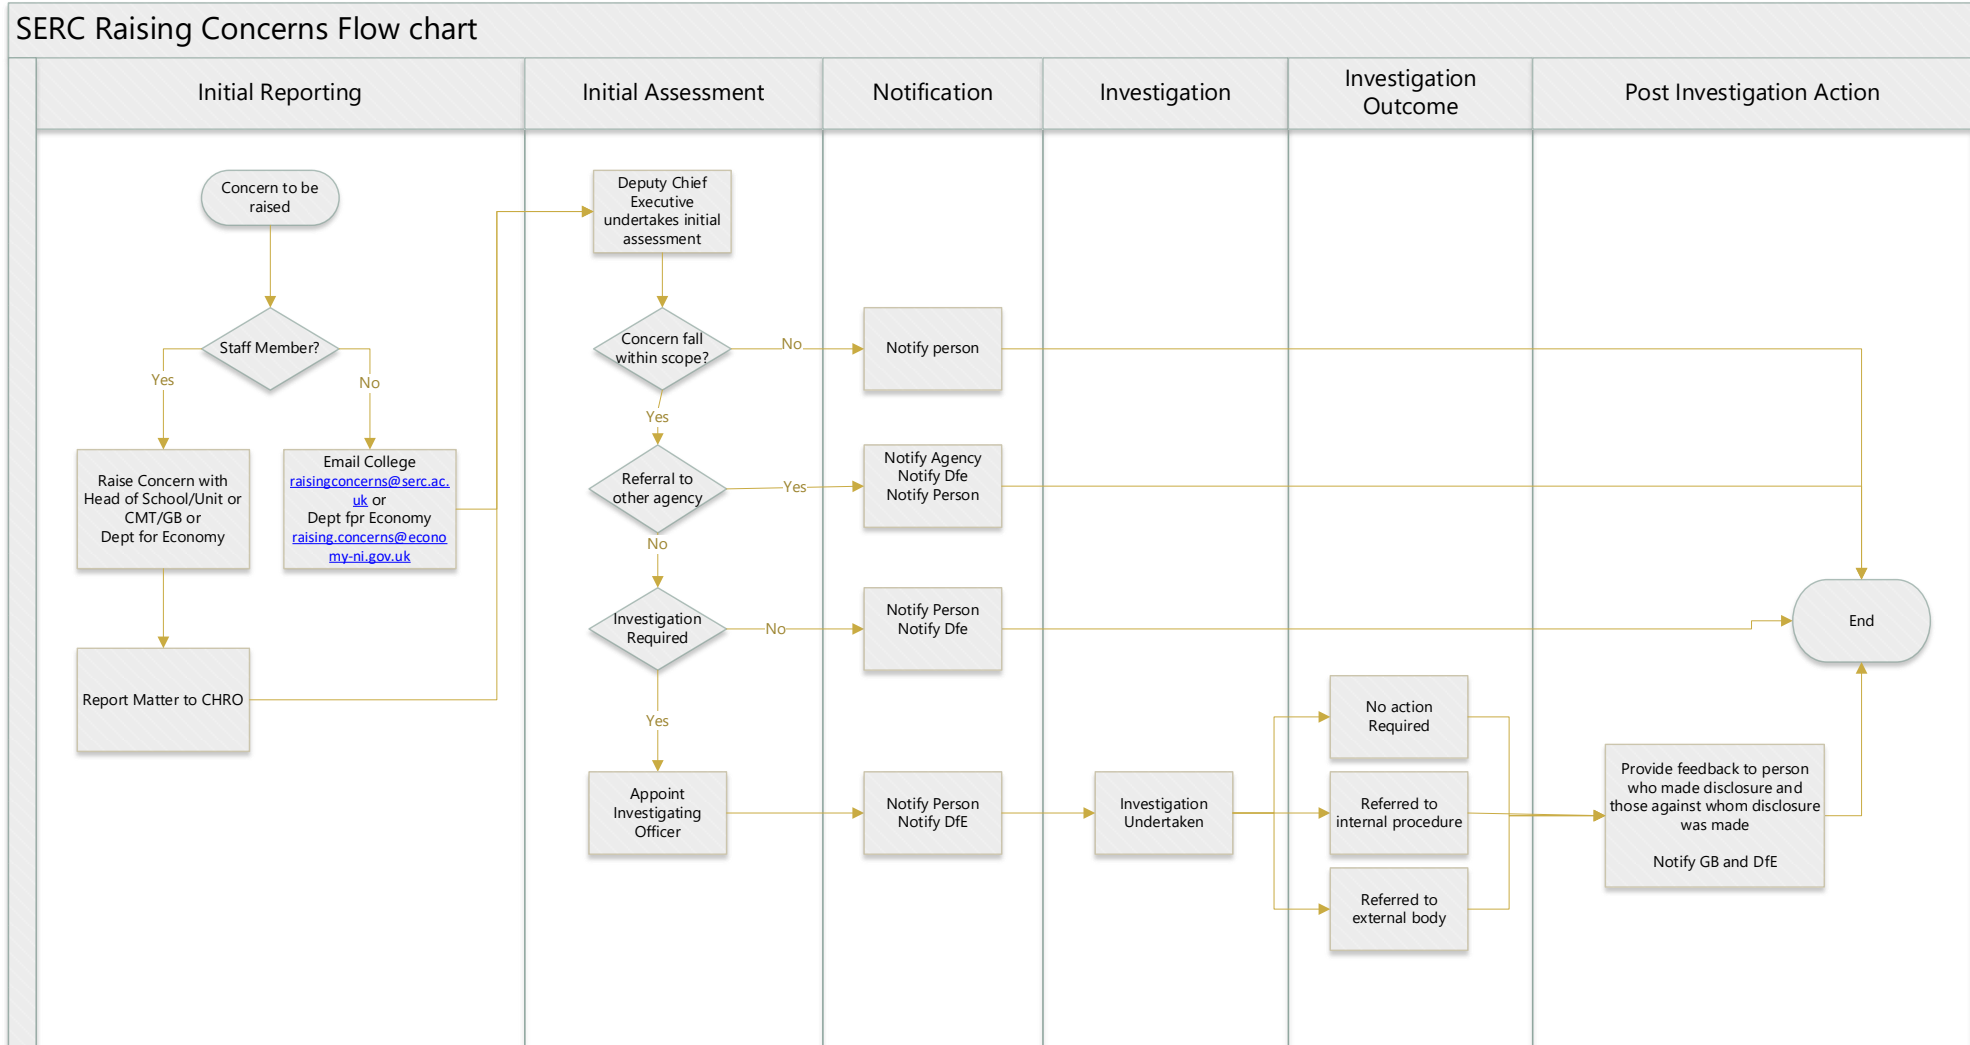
SERC Raising Concerns Flow chart

Initial Reporting

Initial Assessment

Notification

Investigation

Investigation Outcome

Post Investigation Action

Concern to be raised

Staff Member?

Yes

No

Raise Concern with Head of School/Unit or CMT/GB or Dept for Economy

Email College raisingconcerns@serc.ac.uk or Dept fpr Economy raising.concerns@economy-ni.gov.uk

Report Matter to CHRO

Deputy Chief Executive undertakes initial assessment

Concern fall within scope?

No

Notify person

Yes

Referral to other agency

Yes

Notify Agency Notify Dfe Notify Person

No

Investigation Required

No

Notify Person Notify Dfe

Yes

Appoint Investigating Officer

Notify Person Notify DfE

Investigation Undertaken

No action Required

Referred to internal procedure

Referred to external body

Provide feedback to person who made disclosure and those against whom disclosure was made

Notify GB and DfE

End